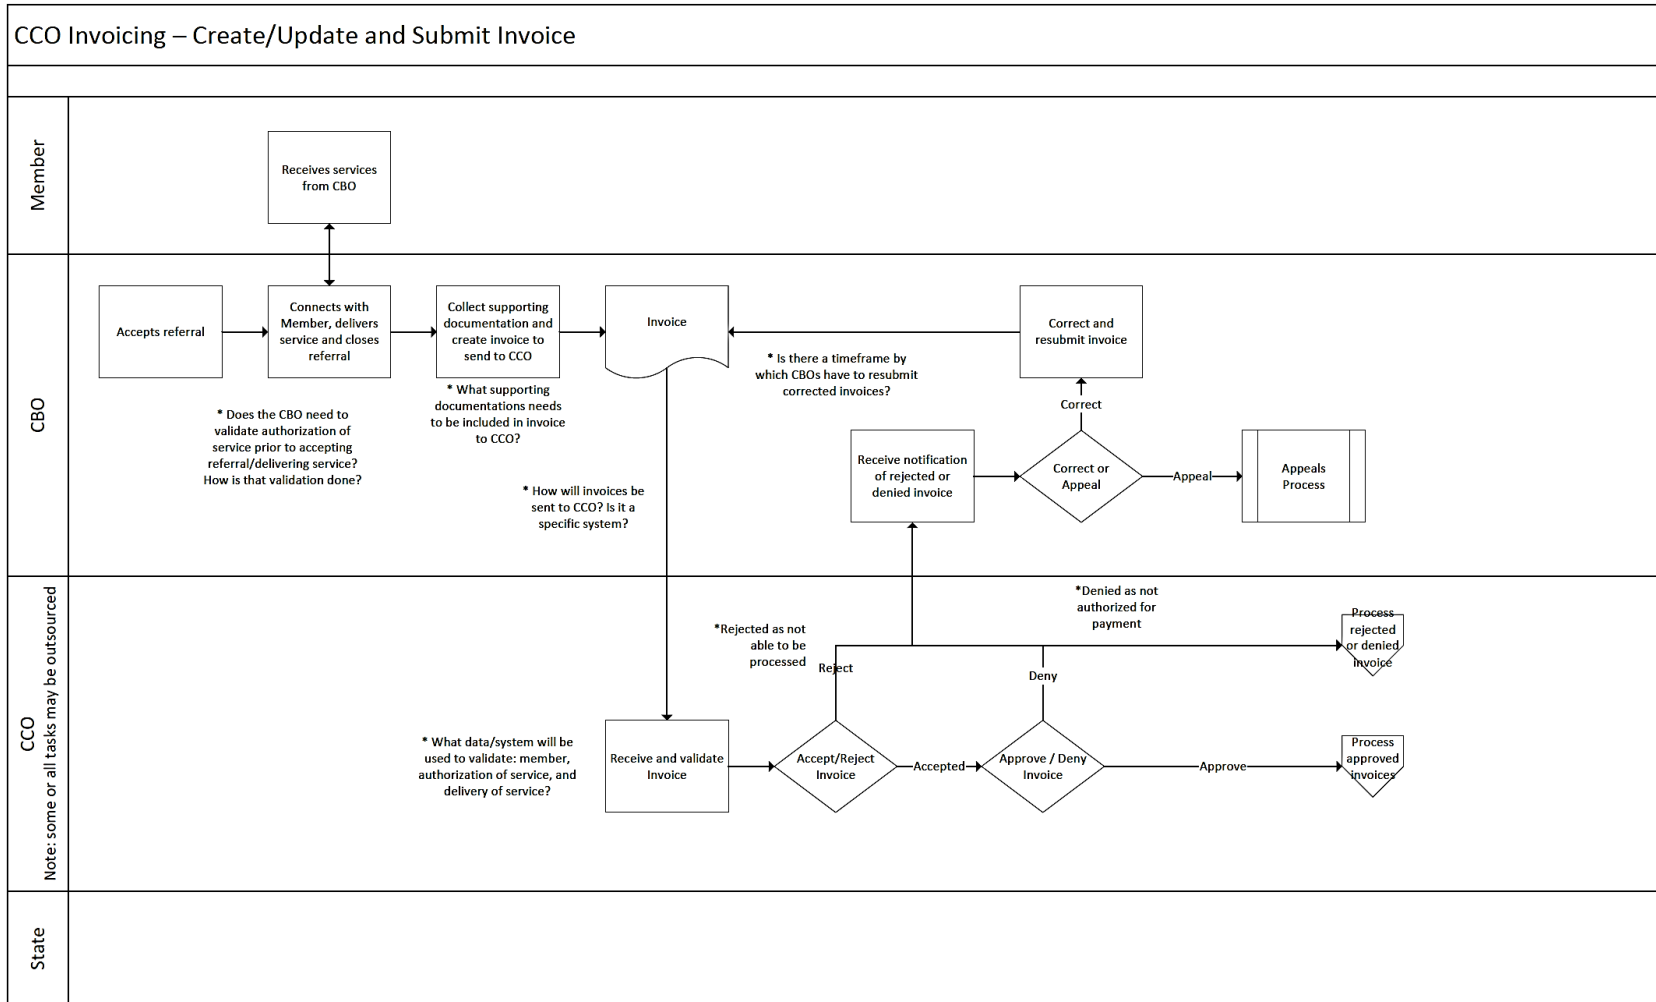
CCO Invoicing – Create/Update and Submit Invoice

Member

Receives services from CBO

CBO

Accepts referral

Connects with Member, delivers service and closes referral

Collect supporting documentation and create invoice to send to CCO

Invoice

Correct and resubmit invoice

* Does the CBO need to validate authorization of service prior to accepting referral/delivering service? How is that validation done?

* What supporting documentations needs to be included in invoice to CCO?

* Is there a timeframe by which CBOs have to resubmit corrected invoices?

Correct

Receive notification of rejected or denied invoice

Correct or Appeal

Appeal

Appeals Process

* How will invoices be sent to CCO? Is it a specific system?

CCO
Note: some or all tasks may be outsourced

*Denied as not authorized for payment

*Rejected as not able to be processed

Reject

Deny

Process rejected or denied invoice

* What data/system will be used to validate: member, authorization of service, and delivery of service?

Receive and validate Invoice

Accept/Reject Invoice

Accepted

Approve / Deny Invoice

Approve

Process approved invoices

State